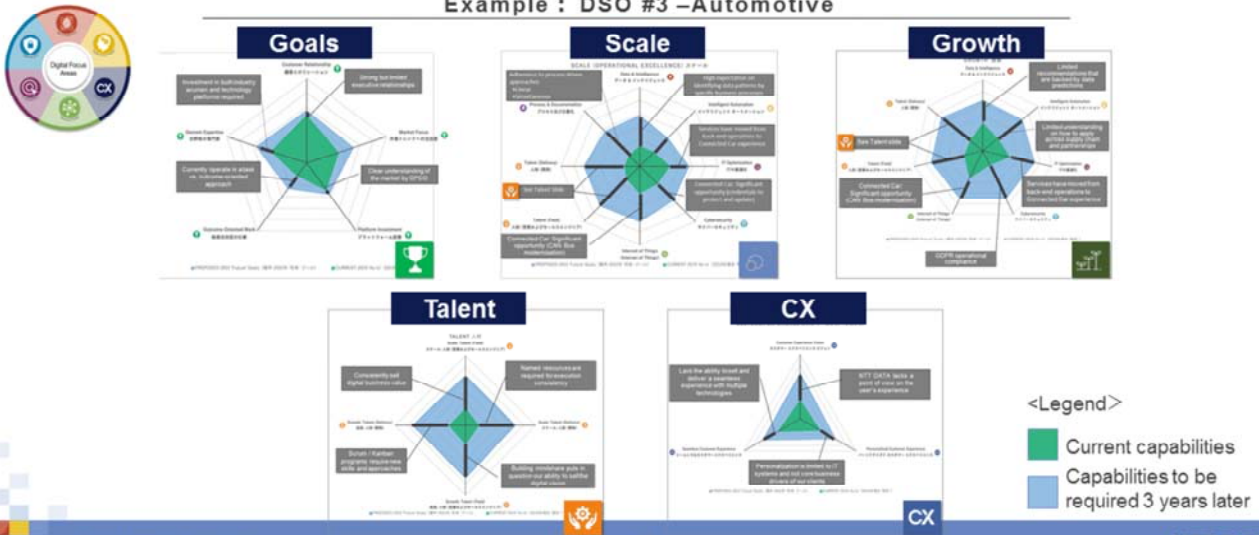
Example : DSO #3 –Automotive

Digital Focus Areas

CX

Goals

Customer Relationship

Investment in built industry acumen and technology platforms required

Strong but limited executive relationships

Market Focus

Domain Expertise

Currently operate in siloes vs. outcomes-oriented approach

Clear understanding of the market by DPSO

Platform Investment

Outcome Oriented Work

Scale

SCALE (OPERATIONAL EXCELLENCE)

Data & Intelligence

Process & Documentation

High expectation on identifying data patterns by specific business processes

Intelligent Automation

Services team moved from back-end operations to Connected Car experience

Talent Delivery

IT Optimization

See Talent Slide

Connected Car: Significant opportunity in Mobile to protect and update

Cybersecurity

Connected Car: Significant opportunity (CAN Bus modernization)

Internet of Things

Growth

Data & Intelligence

Limited recommendations that are backed by data predictions

Talent Delivery

Intelligent Automation

See Talent slide

Limited understanding on how to apply across supply chain and partnerships

IT Optimization

Connected Car: Significant opportunity (CAN Bus modernization)

Services have moved from back-end operations to Connected Car experience

Cybersecurity

Internet of Things

GDPR operational compliance

Talent

TALENT

Consistently sell digital business value

Named resources are required for execution consistency

Scrum / Kanban programs require new skills and approaches

Building mindshare puts in question our ability to sell the digital vision

CX

Lack the ability to sell and deliver a seamless experience with multiple technologies

NTT DATA lacks a point of view on the user's experience

Personalization is limited to IT systems and not core business drivers of our clients

CX

<Legend>

Current capabilities

Capabilities to be required 3 years later